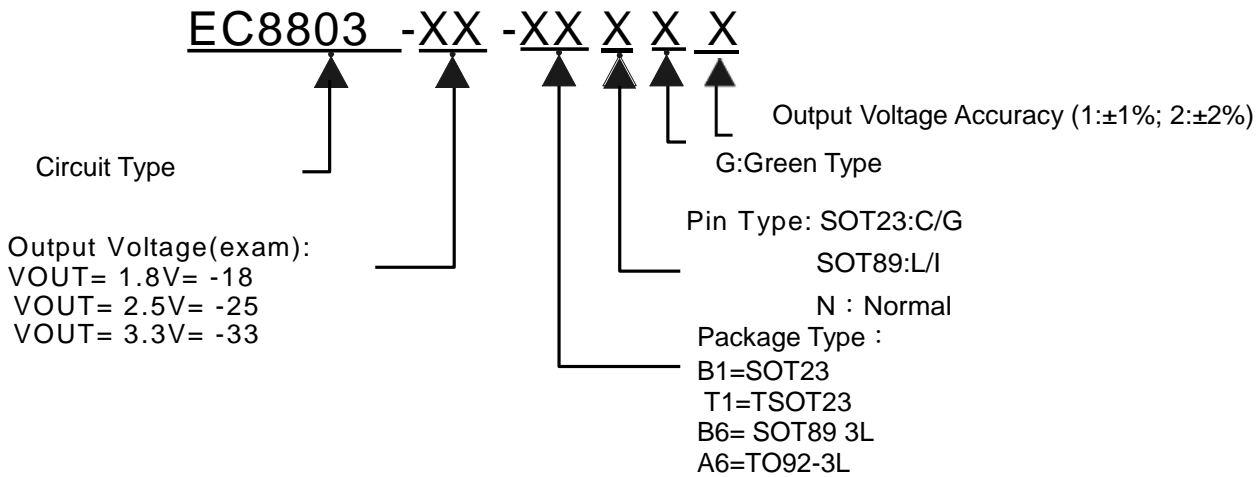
EC8803 -XX -XX X X X

Output Voltage Accuracy (1:±1%; 2:±2%)

Circuit Type

G:Green Type

Pin Type: SOT23:C/G
SOT89:L/I
N：Normal

Output Voltage(exam):
VOUT= 1.8V= -18
VOUT= 2.5V= -25
VOUT= 3.3V= -33

Package Type：
B1=SOT23
T1=TSOT23
B6= SOT89 3L
A6=TO92-3L